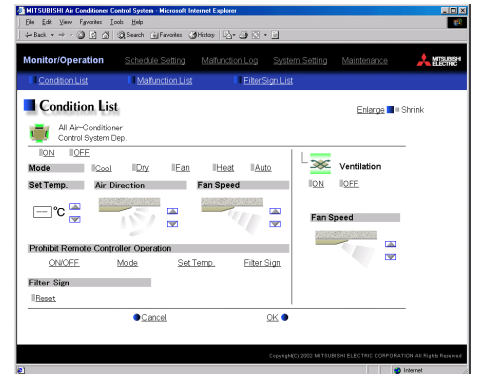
MITSUBISHI Air Conditioner Control System - Microsoft Internet Explorer

File Edit View Favorites Tools Help

Back Search Favorites History

Monitor/Operation Schedule Setting Malfunction Log System Setting Maintenance MITSUBISHI ELECTRIC

Condition List Malfunction List FilterSign List

Condition List

Enlarge Shrink

All Air-Conditioner
Control System Dep.

ON OFF

Mode Cool Dry Fan Heat Auto

Set Temp. Air Direction Fan Speed

— °C

Prohibit Remote Controller Operation

ON/OFF Mode Set Temp. Filter Sign

Filter Sign

Reset

Ventilation

ON OFF

Fan Speed

Cancel OK

Copyright(C) 2002 MITSUBISHI ELECTRIC CORPORATION All Rights Reserved

Internet